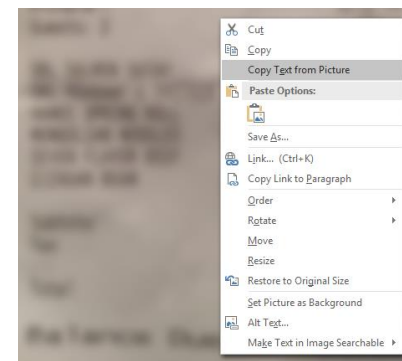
Cut
Copy
Copy Text from Picture
Paste Options:
Save As...
Link... (Ctrl+K)
Copy Link to Paragraph
Order
Rotate
Move
Resize
Restore to Original Size
Set Picture as Background
Alt Text...
Make Text in Image Searchable